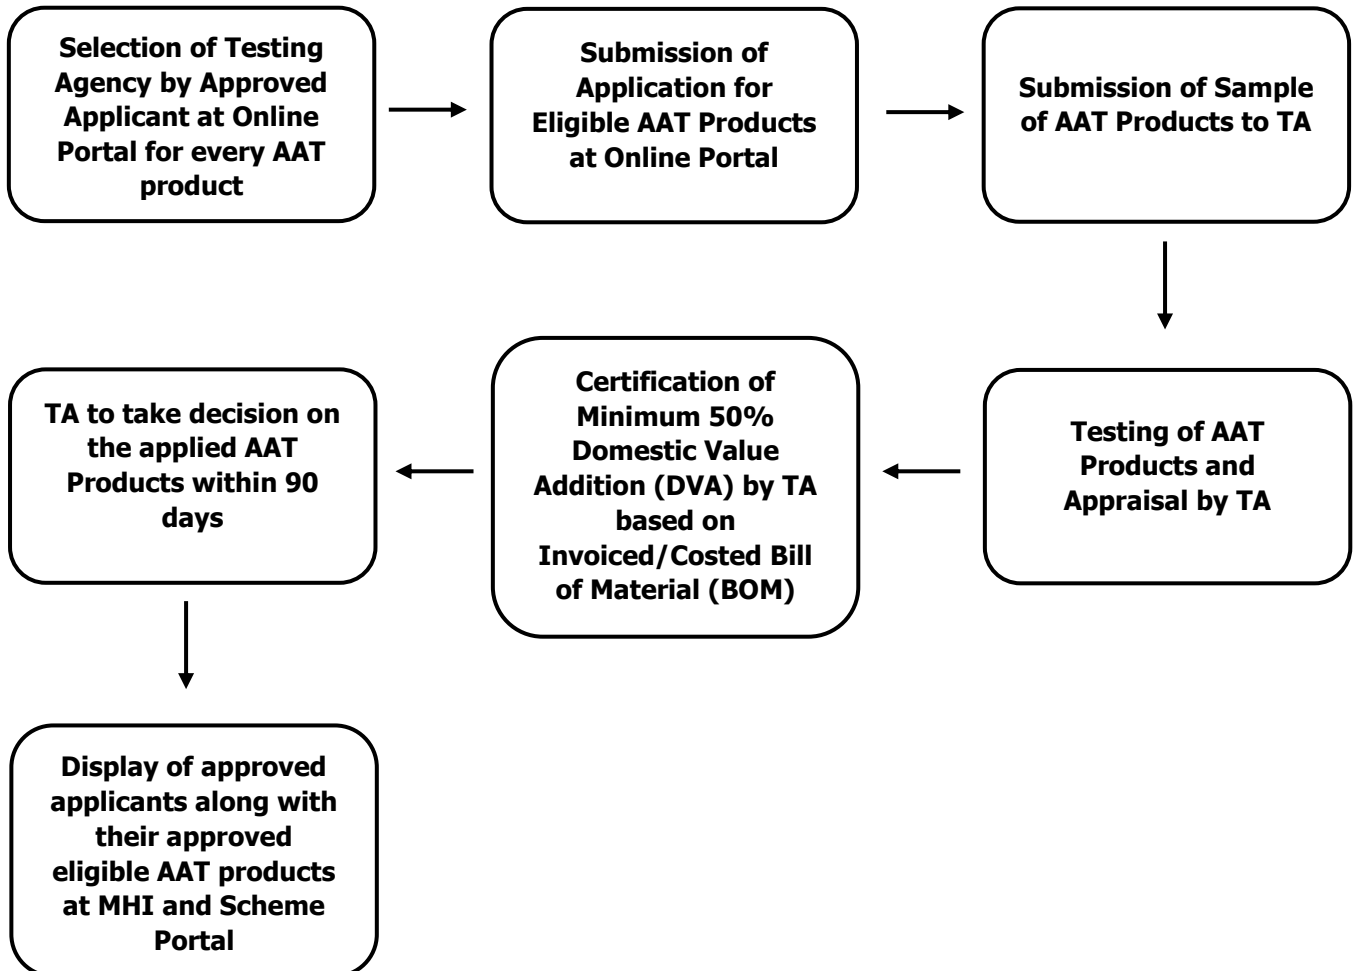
Selection of Testing Agency by Approved Applicant at Online Portal for every AAT product

Submission of Application for Eligible AAT Products at Online Portal

Submission of Sample of AAT Products to TA

Testing of AAT Products and Appraisal by TA

Certification of Minimum 50% Domestic Value Addition (DVA) by TA based on Invoiced/Costed Bill of Material (BOM)

TA to take decision on the applied AAT Products within 90 days

Display of approved applicants along with their approved eligible AAT products at MHI and Scheme Portal